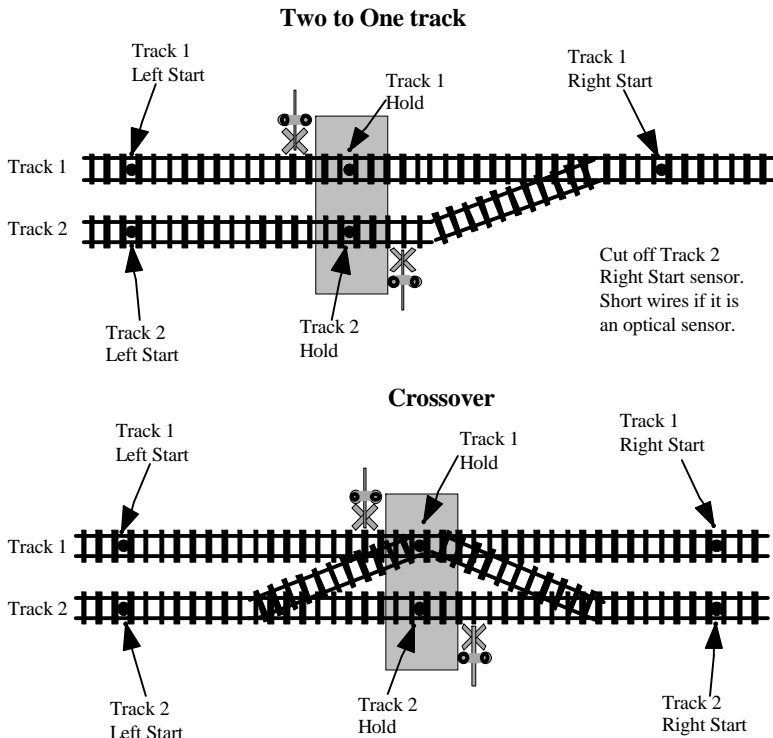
Two to One track

Track 1 Left Start

Track 1 Hold

Track 1 Right Start

Track 1

Track 2

Cut off Track 2 Right Start sensor. Short wires if it is an optical sensor.

Track 2 Left Start

Track 2 Hold

Crossover

Track 1 Left Start

Track 1 Hold

Track 1 Right Start

Track 1

Track 2

Track 2 Left Start

Track 2 Hold

Track 2 Right Start